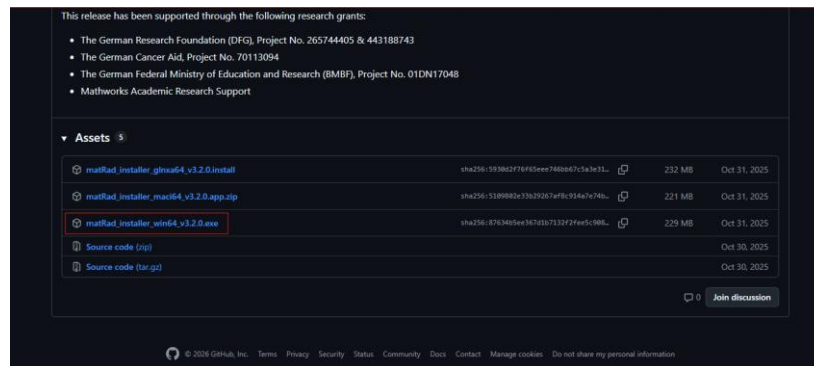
This release has been supported through the following research grants:

- The German Research Foundation (DFG), Project No. 265744405 & 443188743
- The German Cancer Aid, Project No. 70113094
- The German Federal Ministry of Education and Research (BMBF), Project No. 01DN17048
- Mathworks Academic Research Support

▾ Assets 5

| | | | |
|---|---|---|---|
| matRad_installer_glnxa64_v3.2.0.install | sha256:5930d2f76f65eee746bb67c5a3e31… | 232 MB | Oct 31, 2025 |
| matRad_installer_maci64_v3.2.0.app.zip | sha256:5109802e33b29267af8c914a7e74b… | 221 MB | Oct 31, 2025 |
| matRad_installer_win64_v3.2.0.exe | sha256:87634b5ee367d1b7132f2fee5c908… | 229 MB | Oct 31, 2025 |
| Source code (zip) | | | Oct 30, 2025 |
| Source code (tar.gz) | | | Oct 30, 2025 |

0 Join discussion

© 2026 GitHub, Inc. Terms Privacy Security Status Community Docs Contact Manage cookies Do not share my personal information